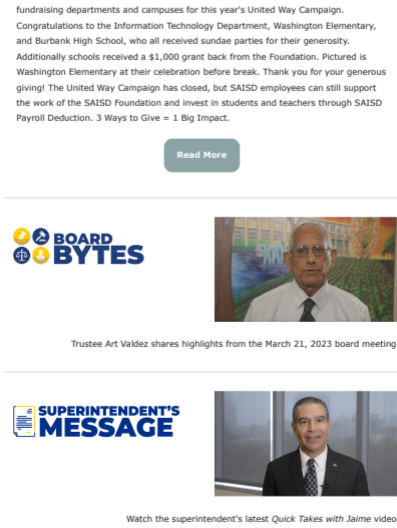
fundraising departments and campuses for this year's United Way Campaign. Congratulations to the Information Technology Department, Washington Elementary, and Burbank High School, who all received sundae parties for their generosity. Additionally schools received a $1,000 grant back from the Foundation. Pictured is Washington Elementary at their celebration before break. Thank you for your generous giving! The United Way Campaign has closed, but SAISD employees can still support the work of the SAISD Foundation and invest in students and teachers through SAISD Payroll Deduction. 3 Ways to Give = 1 Big Impact.

Read More

BOARD BYTES

Trustee Art Valdez shares highlights from the March 21, 2023 board meeting

SUPERINTENDENT'S MESSAGE

Watch the superintendent's latest *Quick Takes with Jaime* video